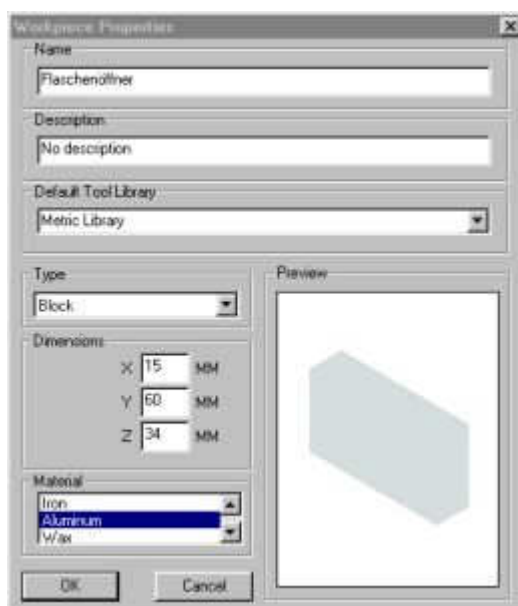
Workpiece Properties

Name
Flaschenoffner

Description
No description

Default Tool Library
Metric Library

Type
Block

Preview

Dimensions
X 15 MM
Y 60 MM
Z 34 MM

Material
Iron
Aluminum
Wax

OK
Cancel